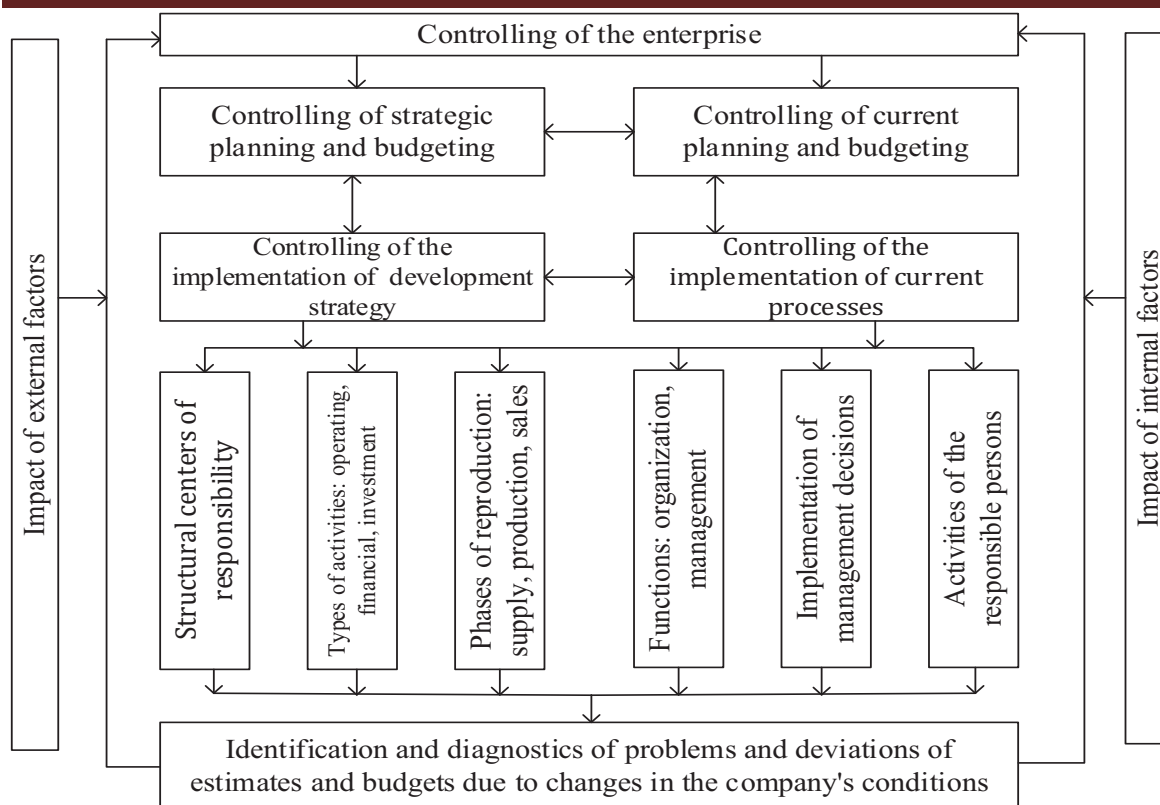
Controlling of the enterprise

Impact of external factors

Controlling of strategic planning and budgeting

Controlling of current planning and budgeting

Controlling of the implementation of development strategy

Controlling of the implementation of current processes

Impact of internal factors

Structural centers of responsibility

Types of activities: operating, financial, investment

Phases of reproduction: supply, production, sales

Functions: organization, management

Implementation of management decisions

Activities of the responsible persons

Identification and diagnostics of problems and deviations of estimates and budgets due to changes in the company's conditions